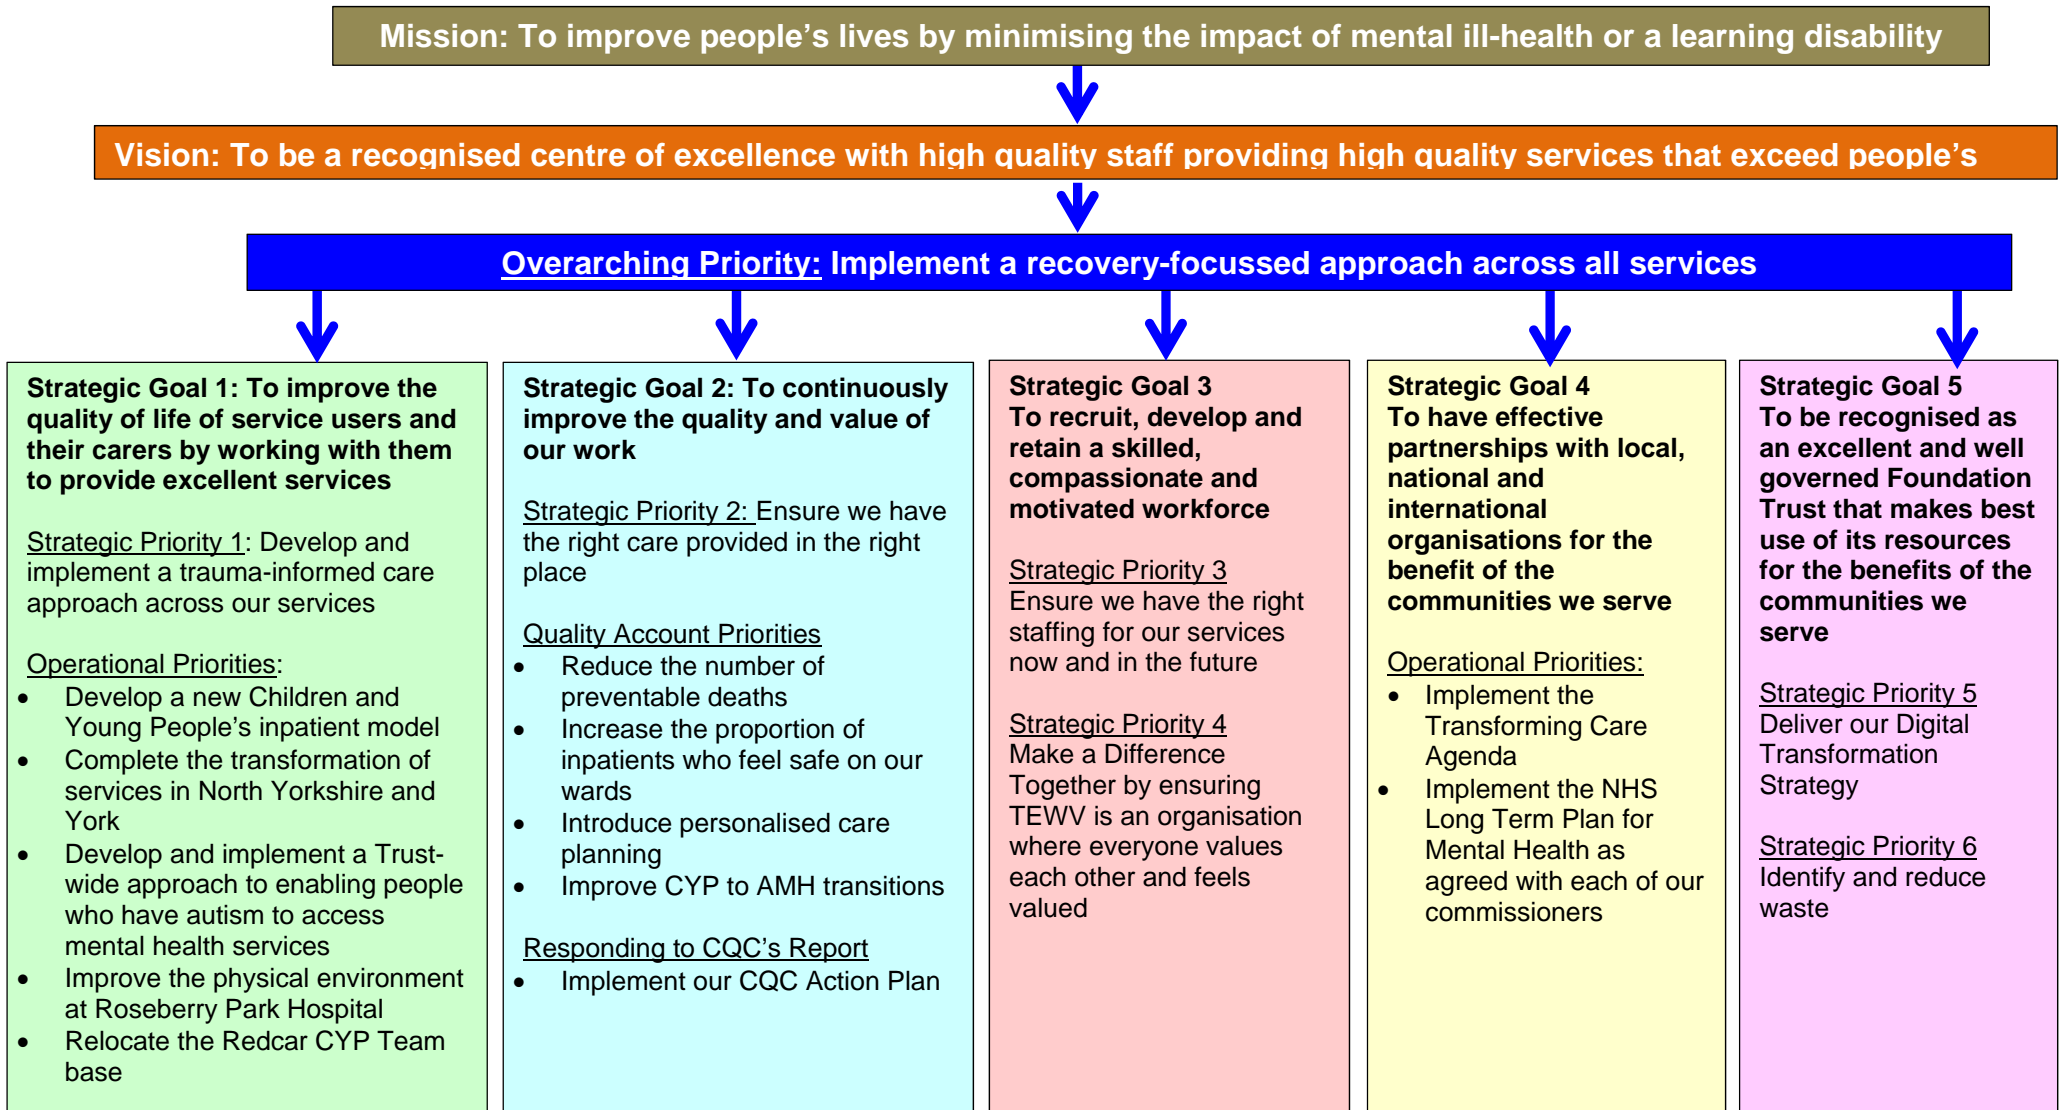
Mission: To improve people's lives by minimising the impact of mental ill-health or a learning disability

Vision: To be a recognised centre of excellence with high quality staff providing high quality services that exceed people's

Overarching Priority: Implement a recovery-focussed approach across all services

Strategic Goal 1: To improve the quality of life of service users and their carers by working with them to provide excellent services

Strategic Priority 1: Develop and implement a trauma-informed care approach across our services

Operational Priorities:
- Develop a new Children and Young People's inpatient model
- Complete the transformation of services in North Yorkshire and York
- Develop and implement a Trust-wide approach to enabling people who have autism to access mental health services
- Improve the physical environment at Roseberry Park Hospital
- Relocate the Redcar CYP Team base

Strategic Goal 2: To continuously improve the quality and value of our work

Strategic Priority 2: Ensure we have the right care provided in the right place

Quality Account Priorities
- Reduce the number of preventable deaths
- Increase the proportion of inpatients who feel safe on our wards
- Introduce personalised care planning
- Improve CYP to AMH transitions

Responding to CQC's Report
- Implement our CQC Action Plan

Strategic Goal 3
To recruit, develop and retain a skilled, compassionate and motivated workforce

Strategic Priority 3
Ensure we have the right staffing for our services now and in the future

Strategic Priority 4
Make a Difference Together by ensuring TEWV is an organisation where everyone values each other and feels valued

Strategic Goal 4
To have effective partnerships with local, national and international organisations for the benefit of the communities we serve

Operational Priorities:
- Implement the Transforming Care Agenda
- Implement the NHS Long Term Plan for Mental Health as agreed with each of our commissioners

Strategic Goal 5
To be recognised as an excellent and well governed Foundation Trust that makes best use of its resources for the benefits of the communities we serve

Strategic Priority 5
Deliver our Digital Transformation Strategy

Strategic Priority 6
Identify and reduce waste